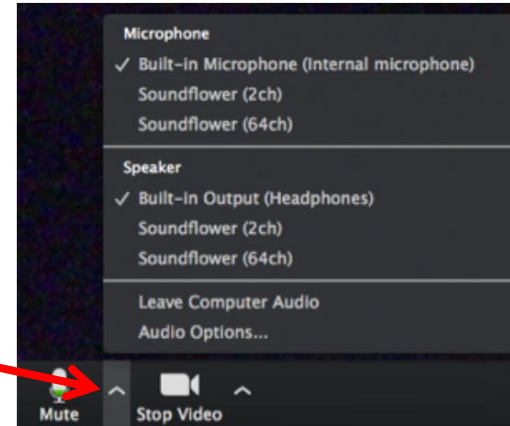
Microphone
✓ Built-in Microphone (Internal microphone)
Soundflower (2ch)
Soundflower (64ch)

Speaker
✓ Built-in Output (Headphones)
Soundflower (2ch)
Soundflower (64ch)

Leave Computer Audio
Audio Options...

Mute
Stop Video